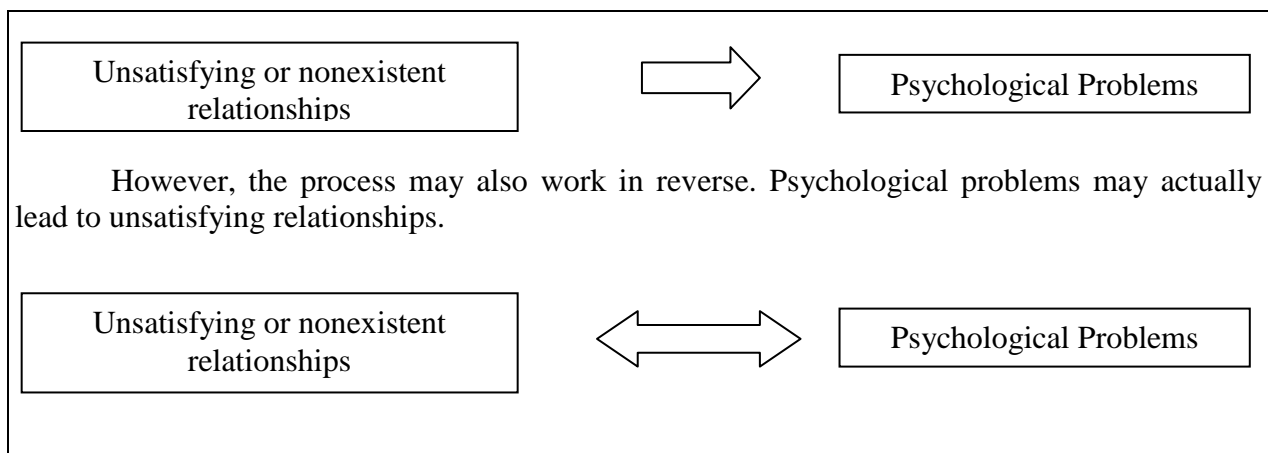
Unsatisfying or nonexistent relationships

Psychological Problems

However, the process may also work in reverse. Psychological problems may actually lead to unsatisfying relationships.

Unsatisfying or nonexistent relationships

Psychological Problems